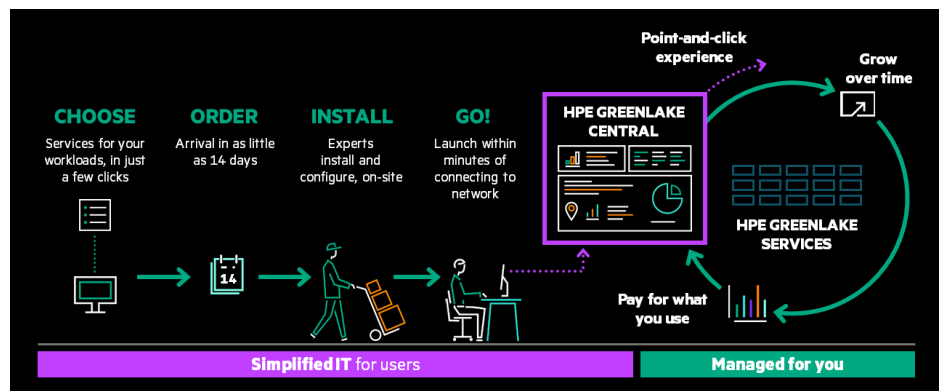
CHOOSE
Services for your workloads, in just a few clicks

ORDER
Arrival in as little as 14 days

14

INSTALL
Experts install and configure, on-site

GO!
Launch within minutes of connecting to network

HPE GREENLAKE CENTRAL

Point-and-click experience

Grow over time

HPE GREENLAKE SERVICES

Pay for what you use

Simplified IT for users

Managed for you